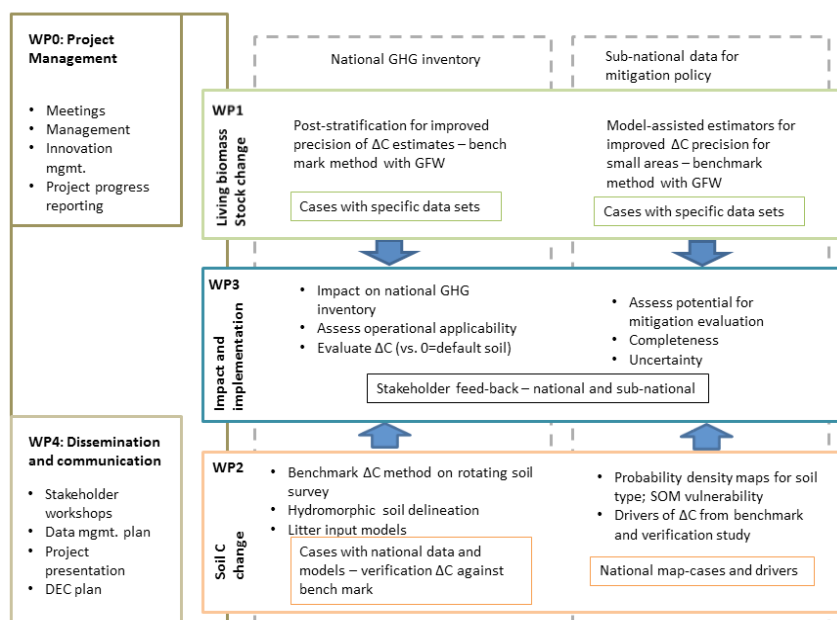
WP0: Project Management

- Meetings
- Management
- Innovation mgmt.
- Project progress reporting

WP4: Dissemination and communication

- Stakeholder workshops
- Data mgmt. plan
- Project presentation
- DEC plan

National GHG inventory

Sub-national data for mitigation policy

WP1

Living biomass Stock change

Post-stratification for improved precision of $\Delta C$ estimates – bench mark method with GFW

Cases with specific data sets

Model-assisted estimators for improved $\Delta C$ precision for small areas – benchmark method with GFW

Cases with specific data sets

WP3

Impact and implementation

- Impact on national GHG inventory
- Assess operational applicability
- Evaluate $\Delta C$ (vs. 0=default soil)

- Assess potential for mitigation evaluation
- Completeness
- Uncertainty

Stakeholder feed-back – national and sub-national

WP2

Soil C change

- Benchmark $\Delta C$ method on rotating soil survey
- Hydromorphic soil delineation
- Litter input models

Cases with national data and models – verification $\Delta C$ against bench mark

- Probability density maps for soil type; SOM vulnerability
- Drivers of $\Delta C$ from benchmark and verification study

National map-cases and drivers